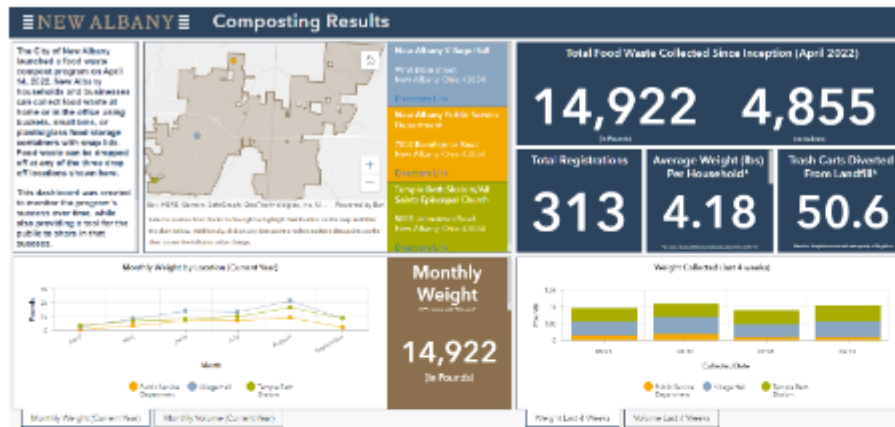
NEW ALBANY

Composting Results

The City of New Albany launched a food waste compost program on April 14, 2022. New Albany households and businesses can collect food waste at home or in the office using buckets, small bins, or plastic/glass food storage containers with snap lids. Food waste can be dropped off at any of the three drop off locations shown here.

This dashboard was created to monitor the program's success over time, while also providing a tool for the public to share in that success.

New Albany Village Hall

99 W Main Street, New Albany, Ohio 43054

Directions Link

New Albany Public Service Department

7800 Bevelhymer Road New Albany, Ohio 43054

Directions Link

Temple Beth Shalom/All Saints Episcopal Church

5089 Johnstown Road New Albany, Ohio 43054

Directions Link

Total Food Waste Collected Since Inception (April 2022)

14,922
(in Pounds)

4,855
(in Gallons)

Total Registrations

313

Average Weight (lbs) Per Household*

4.18

Trash Carts Diverted From Landfill*

50.6

Monthly Weight by Location (Current Year)

Month

Pounds

Public Service Department
Village Hall
Temple Beth Shalom

Monthly Weight

14,922
(in Pounds)

Weight Collected (last 4 weeks)

Pounds

Collection Date

Public Service Department
Village Hall
Temple Beth Shalom

Monthly Weight (Current Year)

Monthly Volume (Current Year)

Weight Last 4 Weeks

Volume Last 4 Weeks